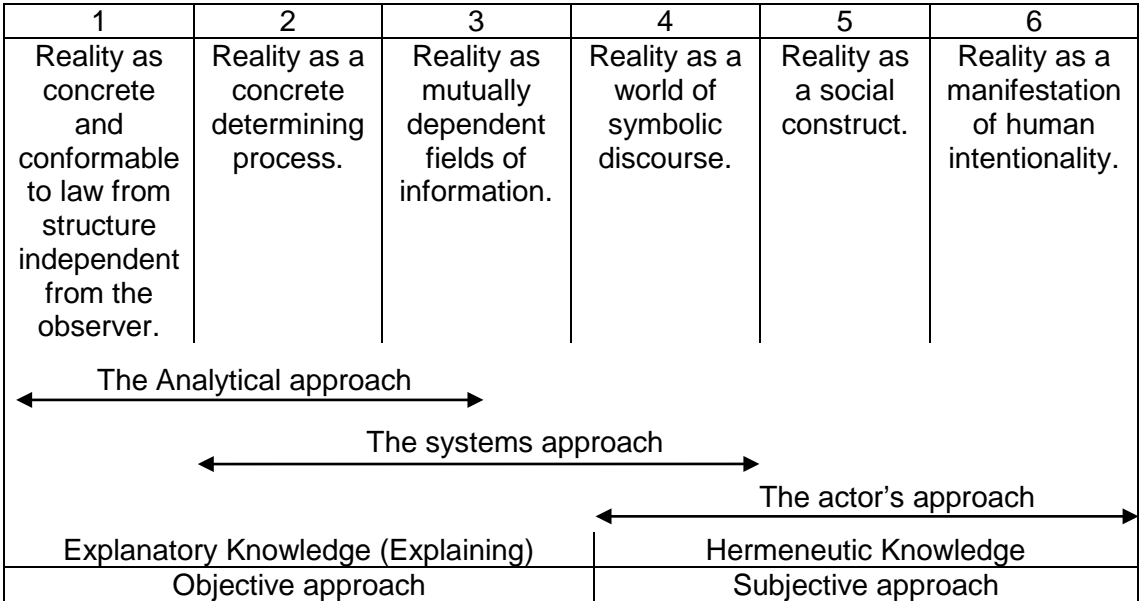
| 1 | 2 | 3 | 4 | 5 | 6 |
|---|---|---|---|---|---|
| Reality as concrete and conformable to law from structure independent from the observer. | Reality as a concrete determining process. | Reality as mutually dependent fields of information. | Reality as a world of symbolic discourse. | Reality as a social construct. | Reality as a manifestation of human intentionality. |

The Analytical approach

The systems approach

The actor's approach

| Explanatory Knowledge (Explaining) | Hermeneutic Knowledge |
|---|---|
| Objective approach | Subjective approach |